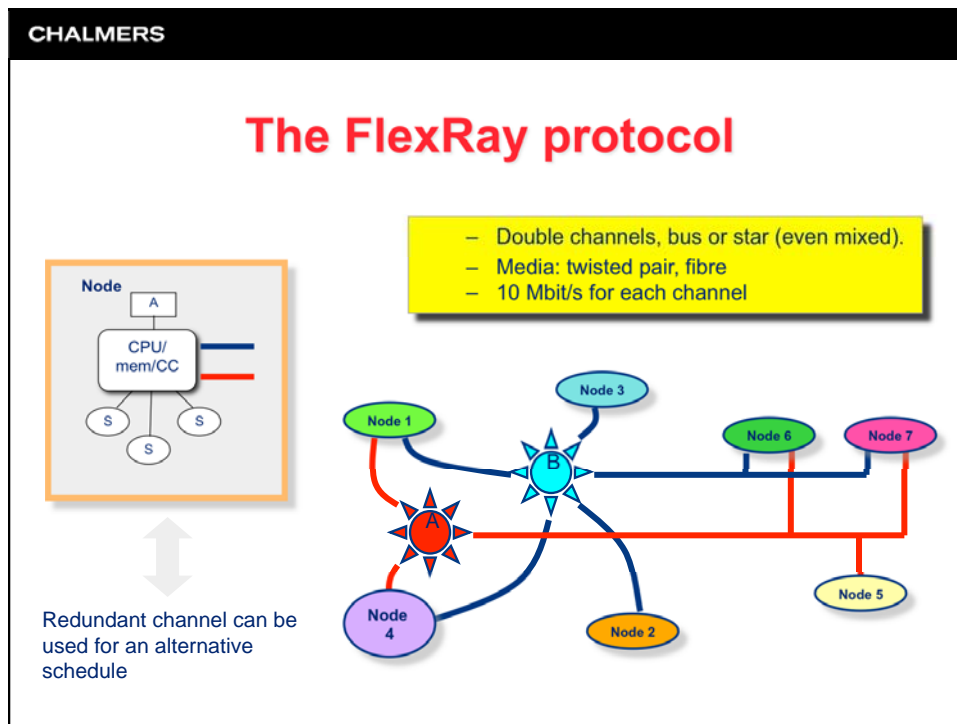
CHALMERS

The FlexRay protocol

– Double channels, bus or star (even mixed).
– Media: twisted pair, fibre
– 10 Mbit/s for each channel

Node
A
CPU/ mem/CC
S
S
S

Redundant channel can be used for an alternative schedule

Node 3
Node 1
B
Node 6
Node 7
A
Node 5
Node 4
Node 2